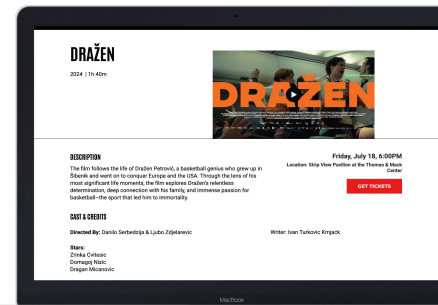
DRAŽEN

2024 | 1h 40m

DRAŽEN

DESCRIPTION

The film follows the life of Dražen Petrović, a basketball genius who grew up in Šibenik and went on to conquer Europe and the USA. Through the lens of his most significant life moments, the film explores Dražen's relentless determination, deep connection with his family, and immense passion for basketball—the sport that led him to immortality.

Friday, July 18, 6:00PM

Location: Strip View Pavilion at the Thomas & Mack Center

GET TICKETS

CAST & CREDITS

Directed By: Danilo Serbedzija & Ljubo Zdjelarevic

Writer: Ivan Turkovic Krnjack

Stars:
Zrinka Cvitesic
Domagoj Nizic
Dragan Micanovic

MacBook